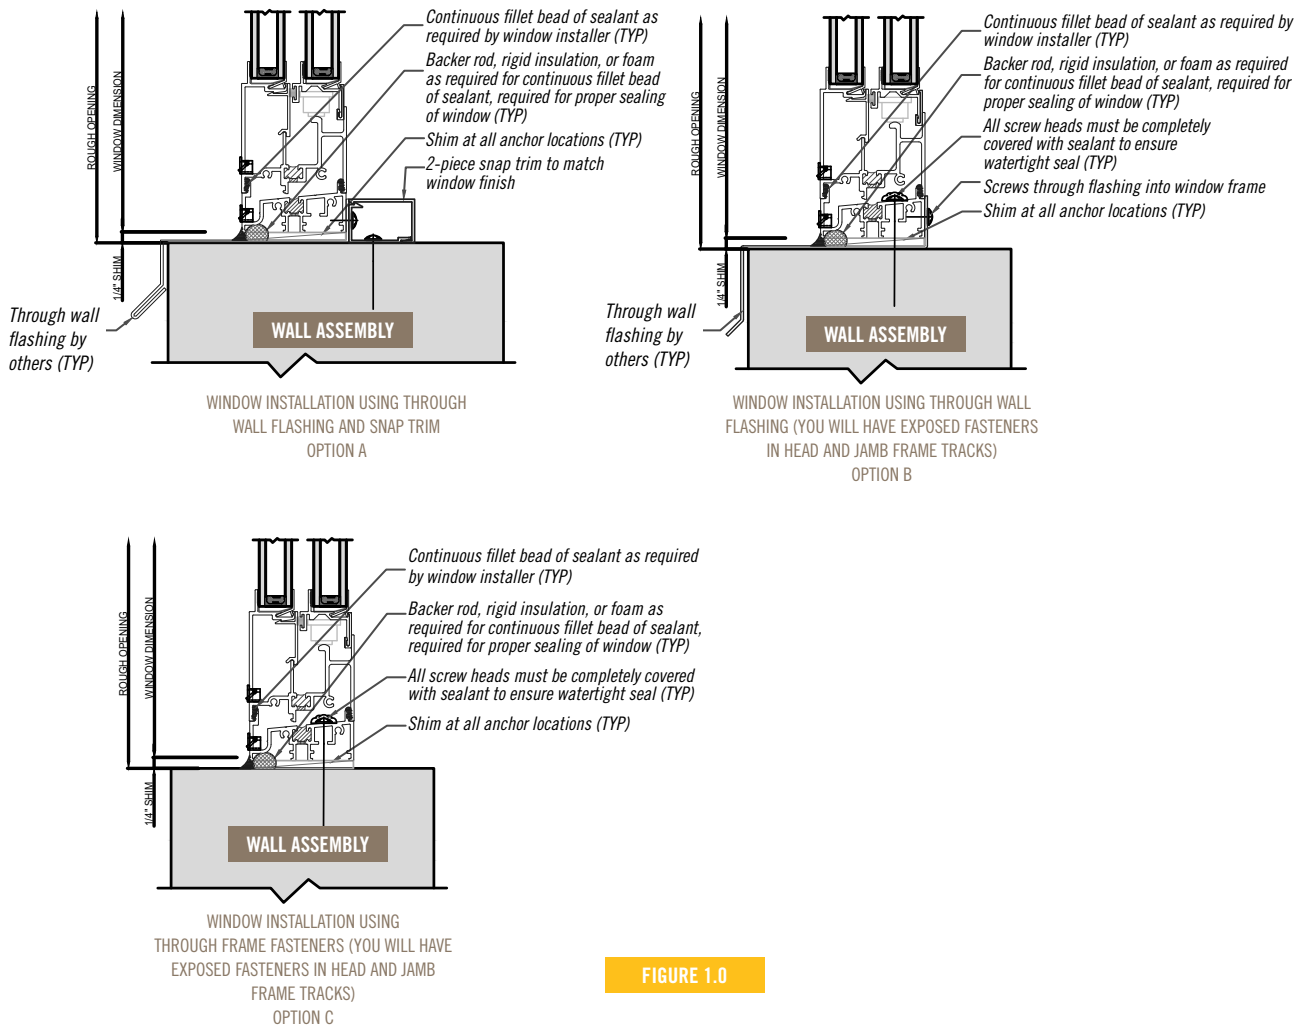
ROUGH OPENING
WINDOW DIMENSION
1/4" SHIM

Continuous fillet bead of sealant as required by window installer (TYP)

Backer rod, rigid insulation, or foam as required for continuous fillet bead of sealant, required for proper sealing of window (TYP)

Shim at all anchor locations (TYP)

2-piece snap trim to match window finish

Through wall flashing by others (TYP)

WALL ASSEMBLY

WINDOW INSTALLATION USING THROUGH WALL FLASHING AND SNAP TRIM
OPTION A

ROUGH OPENING
WINDOW DIMENSION
1/4" SHIM

Continuous fillet bead of sealant as required by window installer (TYP)

Backer rod, rigid insulation, or foam as required for continuous fillet bead of sealant, required for proper sealing of window (TYP)

All screw heads must be completely covered with sealant to ensure watertight seal (TYP)

Screws through flashing into window frame

Shim at all anchor locations (TYP)

Through wall flashing by others (TYP)

WALL ASSEMBLY

WINDOW INSTALLATION USING THROUGH WALL FLASHING (YOU WILL HAVE EXPOSED FASTENERS IN HEAD AND JAMB FRAME TRACKS)
OPTION B

ROUGH OPENING
WINDOW DIMENSION
1/4" SHIM

Continuous fillet bead of sealant as required by window installer (TYP)

Backer rod, rigid insulation, or foam as required for continuous fillet bead of sealant, required for proper sealing of window (TYP)

All screw heads must be completely covered with sealant to ensure watertight seal (TYP)

Shim at all anchor locations (TYP)

WALL ASSEMBLY

WINDOW INSTALLATION USING THROUGH FRAME FASTENERS (YOU WILL HAVE EXPOSED FASTENERS IN HEAD AND JAMB FRAME TRACKS)
OPTION C

FIGURE 1.0